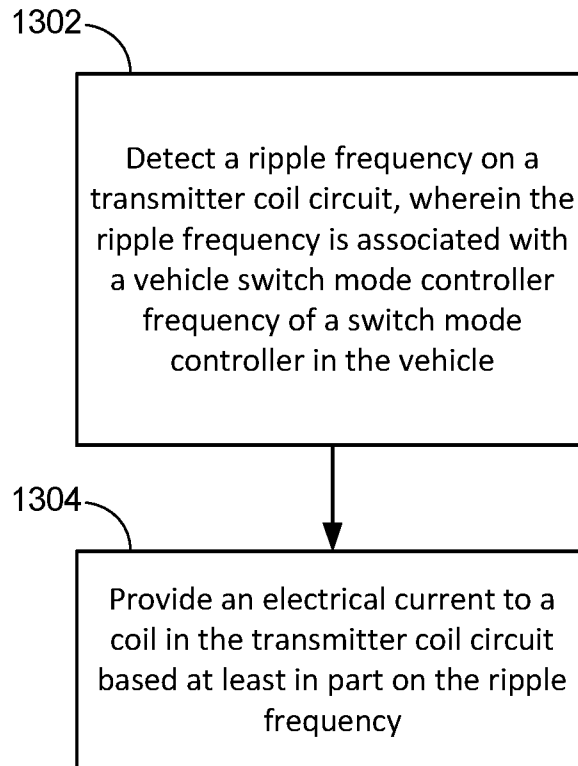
1302

Detect a ripple frequency on a transmitter coil circuit, wherein the ripple frequency is associated with a vehicle switch mode controller frequency of a switch mode controller in the vehicle

1304

Provide an electrical current to a coil in the transmitter coil circuit based at least in part on the ripple frequency